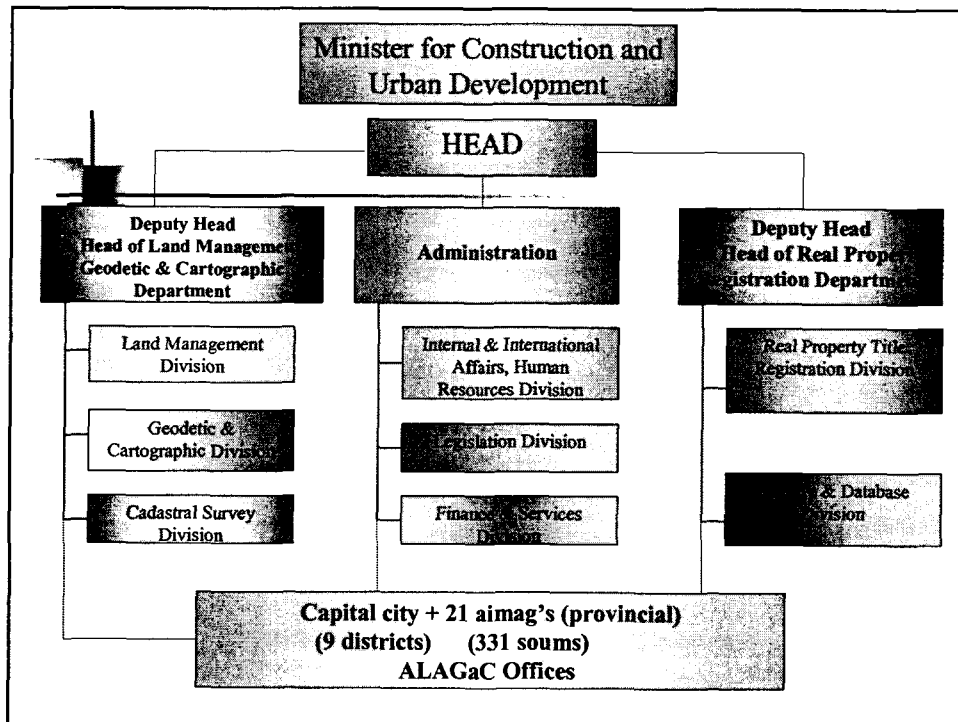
Minister for Construction and Urban Development

HEAD

Deputy Head
Head of Land Managem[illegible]
Geodetic & Cartographic
Department

Administration

Deputy Head
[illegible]ead of Real Prope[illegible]
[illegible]gistration Departm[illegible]

Land Management Division

Geodetic & Cartographic Divisio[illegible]

Cadastral Survey Division

Internal & International Affairs, Human Resources Division

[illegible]gislation Division

Finance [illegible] Services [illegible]

Real Property Title Registration Divisio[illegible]

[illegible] & Database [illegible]ivision

Capital city + 21 aimag's (provincial)
(9 districts) (331 soums)
ALAGaC Offices